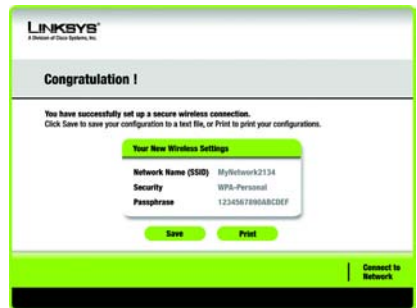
LINKSYS®
A Division of Cisco Systems, Inc.

Congratulation !

You have successfully set up a secure wireless connection.
Click Save to save your configuration to a text file, or Print to print your configurations.

Your New Wireless Settings

| | |
|---|---|
| Network Name (SSID) | MyNetwork2134 |
| Security | WPA-Personal |
| Passphrase | 1234567890ABCDEF |

Save
Print

Connect to Network